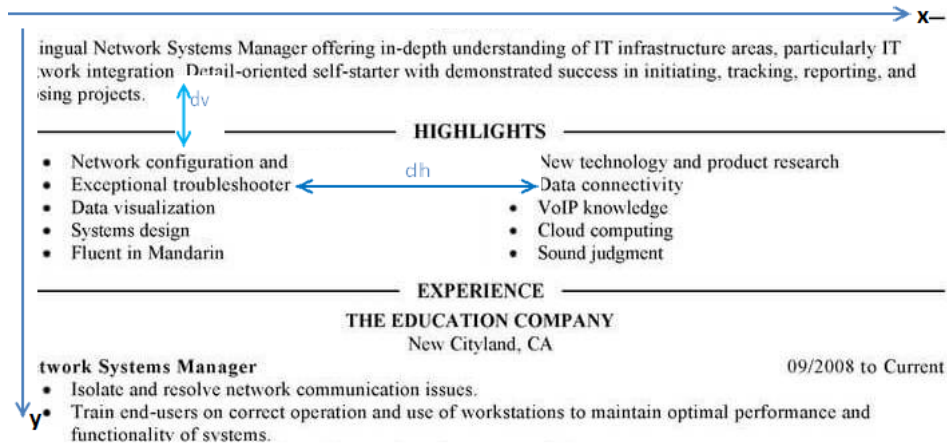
x

ingual Network Systems Manager offering in-depth understanding of IT infrastructure areas, particularly IT twork integration. Detail-oriented self-starter with demonstrated success in initiating, tracking, reporting, and sing projects.

dv

HIGHLIGHTS

- Network configuration and
- Exceptional troubleshooter
- Data visualization
- Systems design
- Fluent in Mandarin

dh

New technology and product research
Data connectivity
- VoIP knowledge
- Cloud computing
- Sound judgment

EXPERIENCE

THE EDUCATION COMPANY
New Cityland, CA

twork Systems Manager 09/2008 to Current

- Isolate and resolve network communication issues.
- Train end-users on correct operation and use of workstations to maintain optimal performance and functionality of systems.

y